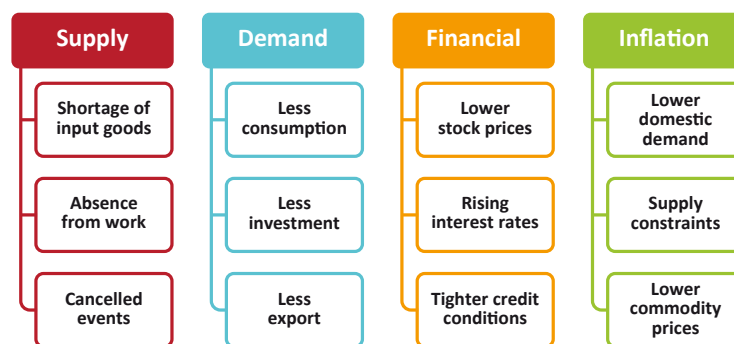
Supply

Shortage of input goods

Absence from work

Cancelled events

Demand

Less consumption

Less investment

Less export

Financial

Lower stock prices

Rising interest rates

Tighter credit conditions

Inflation

Lower domestic demand

Supply constraints

Lower commodity prices